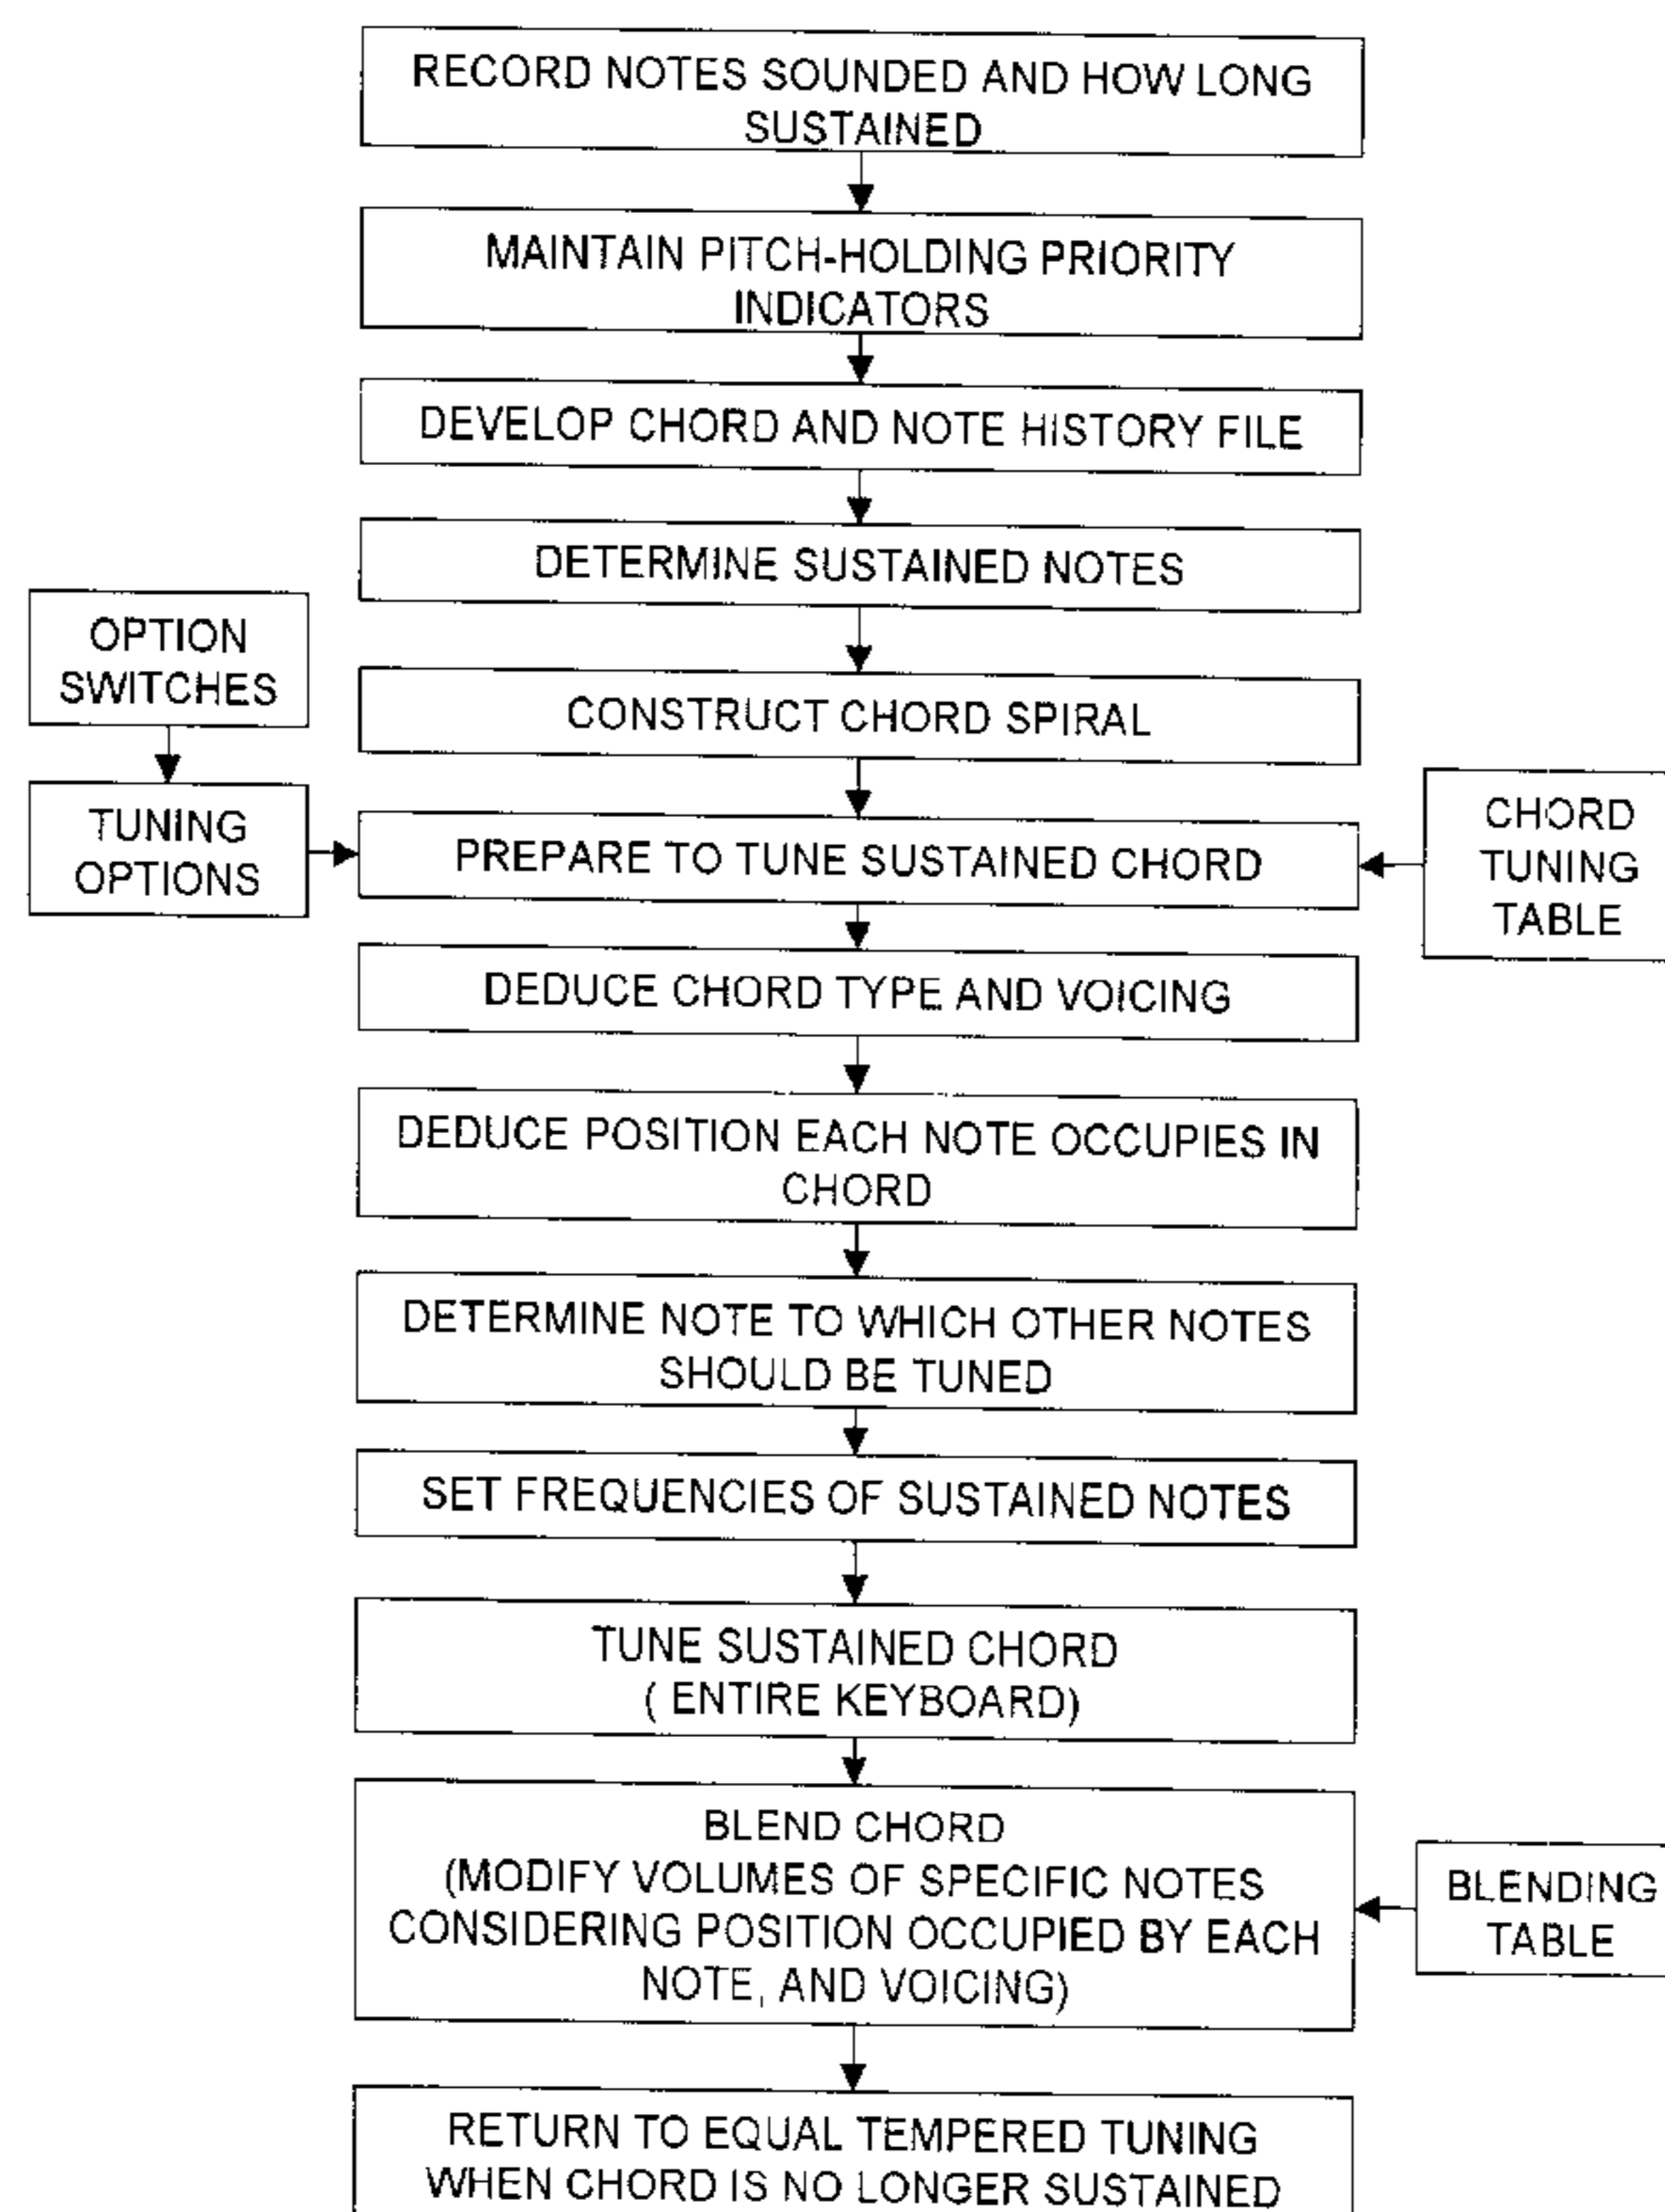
RECORD NOTES SOUNDED AND HOW LONG SUSTAINED

MAINTAIN PITCH-HOLDING PRIORITY INDICATORS

DEVELOP CHORD AND NOTE HISTORY FILE

DETERMINE SUSTAINED NOTES

OPTION SWITCHES

CONSTRUCT CHORD SPIRAL

TUNING OPTIONS

PREPARE TO TUNE SUSTAINED CHORD

CHORD TUNING TABLE

DEDUCE CHORD TYPE AND VOICING

DEDUCE POSITION EACH NOTE OCCUPIES IN CHORD

DETERMINE NOTE TO WHICH OTHER NOTES SHOULD BE TUNED

SET FREQUENCIES OF SUSTAINED NOTES

TUNE SUSTAINED CHORD ( ENTIRE KEYBOARD)

BLEND CHORD (MODIFY VOLUMES OF SPECIFIC NOTES CONSIDERING POSITION OCCUPIED BY EACH NOTE, AND VOICING)

BLENDING TABLE

RETURN TO EQUAL TEMPERED TUNING WHEN CHORD IS NO LONGER SUSTAINED